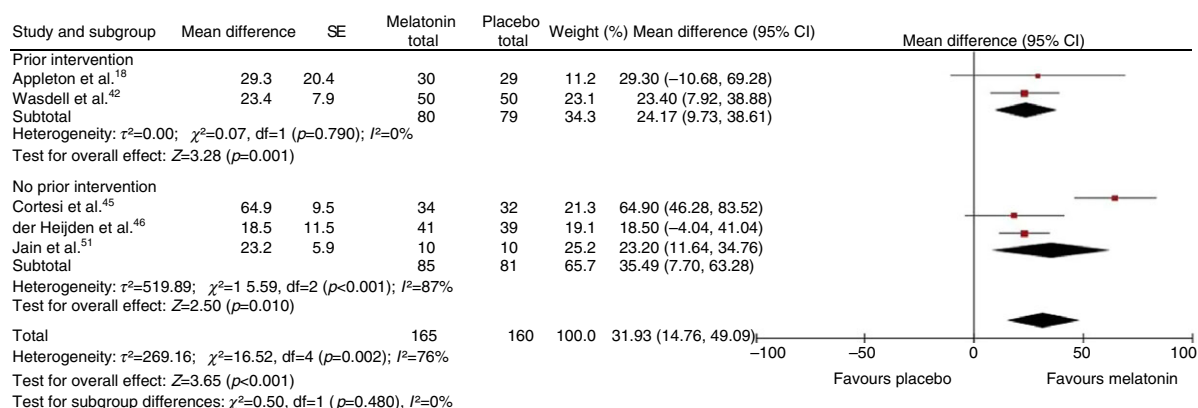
| Study and subgroup | Mean difference | SE | Melatonin total | Placebo total | Weight (%) | Mean difference (95% CI) |
|---|---|---|---|---|---|---|
| Prior intervention | | | | | | |
| Appleton et al.$^{18}$ | 29.3 | 20.4 | 30 | 29 | 11.2 | 29.30 (−10.68, 69.28) |
| Wasdell et al.$^{42}$ | 23.4 | 7.9 | 50 | 50 | 23.1 | 23.40 (7.92, 38.88) |
| Subtotal | | | 80 | 79 | 34.3 | 24.17 (9.73, 38.61) |

Heterogeneity: $\tau^2$=0.00; $\chi^2$=0.07, df=1 ($p$=0.790); $I^2$=0%
Test for overall effect: $Z$=3.28 ($p$=0.001)

| Study and subgroup | Mean difference | SE | Melatonin total | Placebo total | Weight (%) | Mean difference (95% CI) |
|---|---|---|---|---|---|---|
| No prior intervention | | | | | | |
| Cortesi et al.$^{45}$ | 64.9 | 9.5 | 34 | 32 | 21.3 | 64.90 (46.28, 83.52) |
| der Heijden et al.$^{46}$ | 18.5 | 11.5 | 41 | 39 | 19.1 | 18.50 (−4.04, 41.04) |
| Jain et al.$^{51}$ | 23.2 | 5.9 | 10 | 10 | 25.2 | 23.20 (11.64, 34.76) |
| Subtotal | | | 85 | 81 | 65.7 | 35.49 (7.70, 63.28) |

Heterogeneity: $\tau^2$=519.89; $\chi^2$=1 5.59, df=2 ($p$<0.001); $I^2$=87%
Test for overall effect: $Z$=2.50 ($p$=0.010)

| Total | | | 165 | 160 | 100.0 | 31.93 (14.76, 49.09) |
|---|---|---|---|---|---|---|

Heterogeneity: $\tau^2$=269.16; $\chi^2$=16.52, df=4 ($p$=0.002); $I^2$=76%
Test for overall effect: $Z$=3.65 ($p$<0.001)
Test for subgroup differences: $\chi^2$=0.50, df=1 ( $p$=0.480), $I^2$=0%

Mean difference (95% CI)
−100 −50 0 50 100
Favours placebo Favours melatonin